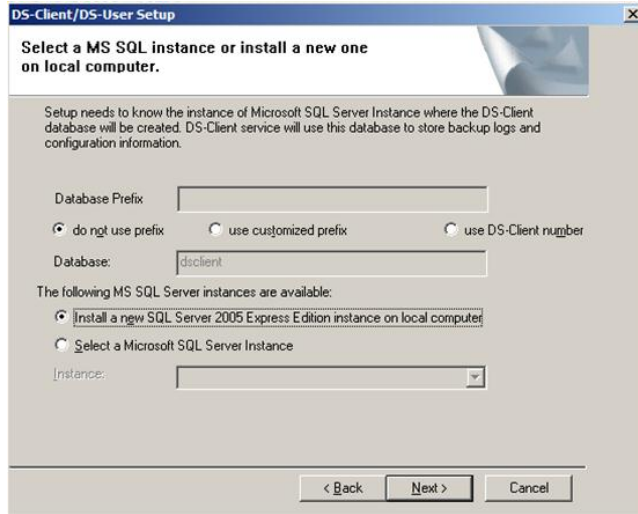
DS-Client/DS-User Setup

×

Select a MS SQL instance or install a new one on local computer.

Setup needs to know the instance of Microsoft SQL Server Instance where the DS-Client database will be created. DS-Client service will use this database to store backup logs and configuration information.

Database Prefix

do not use prefix

use customized prefix

use DS-Client number

Database:

dsclient

The following MS SQL Server instances are available:

Install a new SQL Server 2005 Express Edition instance on local computer

Select a Microsoft SQL Server Instance

Instance:

< Back

Next >

Cancel